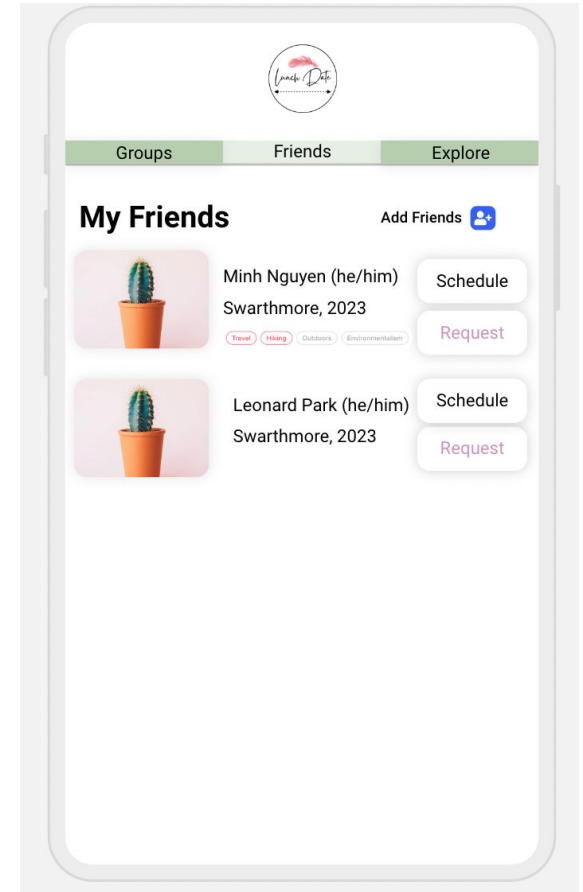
Lunch Date

Groups Friends Explore

My Friends

Add Friends

Minh Nguyen (he/him)
Swarthmore, 2023
Travel Hiking Outdoors Environmentalism

Schedule
Request

Leonard Park (he/him)
Swarthmore, 2023

Schedule
Request